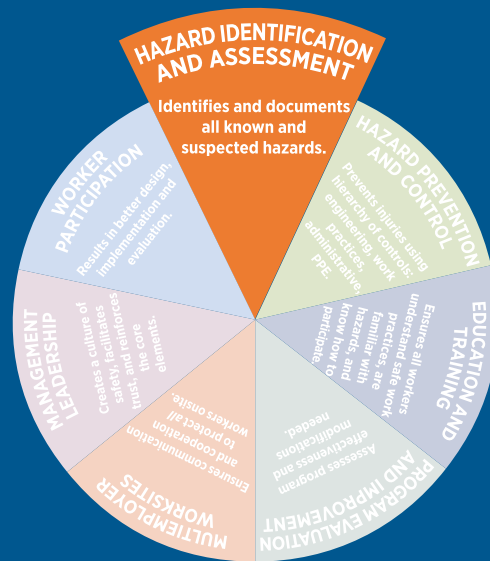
HAZARD IDENTIFICATION AND ASSESSMENT

Identifies and documents all known and suspected hazards.

HAZARD PREVENTION AND CONTROL

Prevents injuries using hierarchy of controls: engineering, work practices, administrative, PPE.

EDUCATION AND TRAINING

Ensures all workers understand safe work practices, are familiar with hazards, and know how to participate.

PROGRAM EVALUATION AND IMPROVEMENT

Assesses program effectiveness and modifications needed.

MULTIEMPLOYER WORKSITES

Ensures communication and cooperation to protect all workers onsite.

MANAGEMENT LEADERSHIP

Creates a culture of safety, facilitates trust, and reinforces the core elements.

WORKER PARTICIPATION

Results in better design, implementation and evaluation.